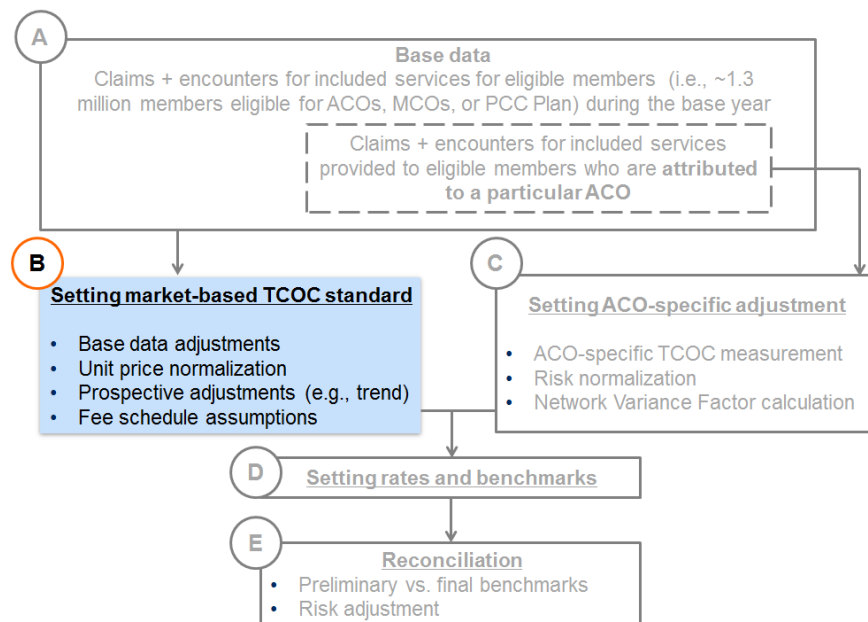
A

Base data
Claims + encounters for included services for eligible members (i.e., ~1.3 million members eligible for ACOs, MCOs, or PCC Plan) during the base year

Claims + encounters for included services provided to eligible members who are attributed to a particular ACO

B

Setting market-based TCOC standard

- Base data adjustments
- Unit price normalization
- Prospective adjustments (e.g., trend)
- Fee schedule assumptions

C

Setting ACO-specific adjustment

- ACO-specific TCOC measurement
- Risk normalization
- Network Variance Factor calculation

D

Setting rates and benchmarks

E

Reconciliation
- Preliminary vs. final benchmarks
- Risk adjustment